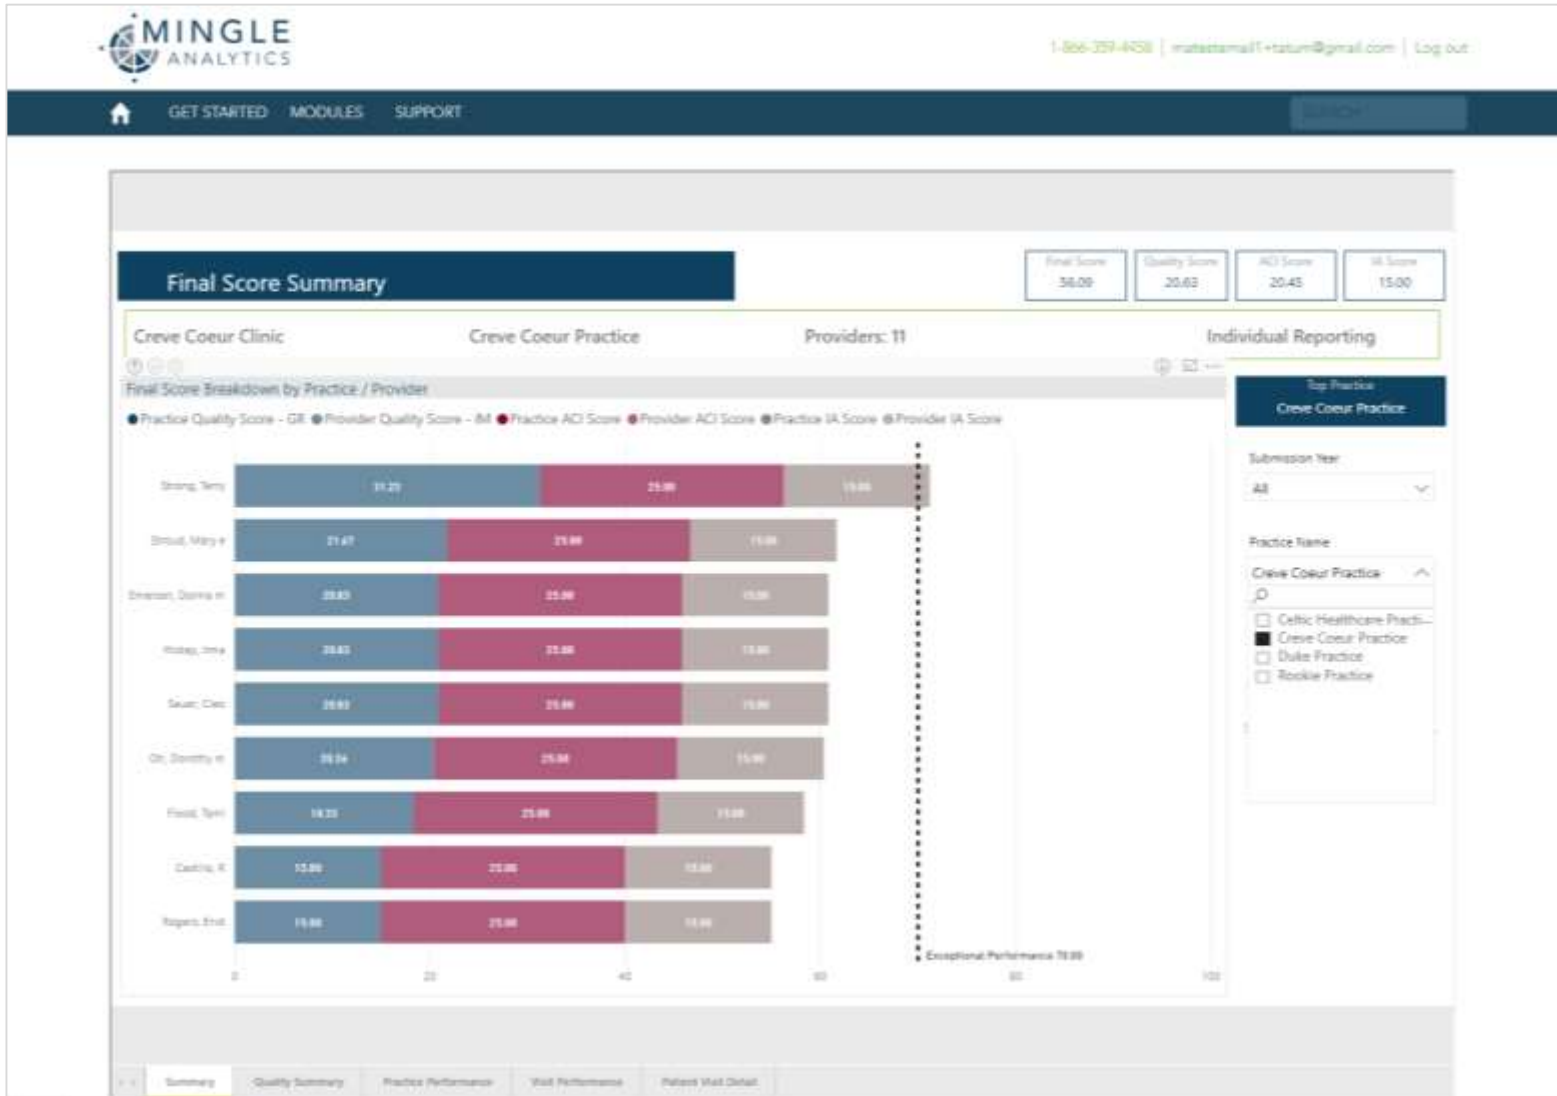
MINGLE ANALYTICS

1-866-359-4458 | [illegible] | Log out

GET STARTED MODULES SUPPORT

Final Score Summary

Final Score 56.09

Quality Score 20.63

ACI Score 20.45

IA Score 15.00

Creve Coeur Clinic

Creve Coeur Practice

Providers: 11

Individual Reporting

Final Score Breakdown by Practice / Provider

● Practice Quality Score - GR ● Provider Quality Score - IM ● Practice ACI Score ● Provider ACI Score ● Practice IA Score ● Provider IA Score

Strong, Terry 31.25 25.00 15.00

Stroud, Mary 21.67 25.00 15.00

Emerson, Donna 20.83 25.00 15.00

Hickey, Irma 20.83 25.00 15.00

Sauer, Cleo 20.83 25.00 15.00

Orr, Dorothy 20.34 25.00 15.00

Flood, Terri 18.33 25.00 15.00

Castro, K 15.00 25.00 15.00

Rogers, Enid 15.00 25.00 15.00

Exceptional Performance 70.00

0 20 40 60 80 100

Top Practice

Creve Coeur Practice

Submission Year

All

Practice Name

Creve Coeur Practice

Celtic Healthcare Practi...

Creve Coeur Practice

Duke Practice

Rookie Practice

Summary Quality Summary Practice Performance Visit Performance Patient Visit Detail